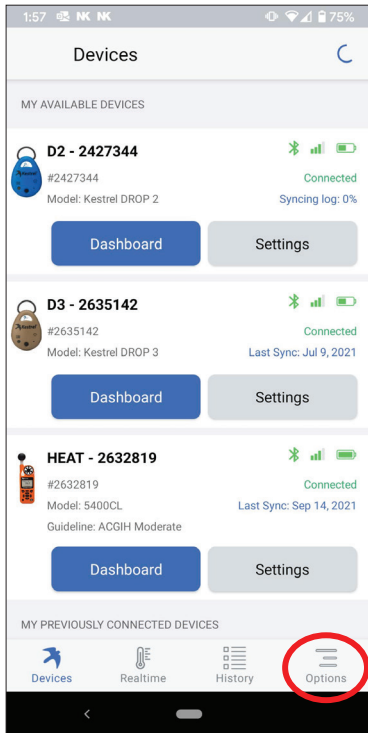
1:57 NK NK 75%

Devices

MY AVAILABLE DEVICES

D2 - 2427344
#2427344
Connected
Model: Kestrel DROP 2
Syncing log: 0%
Dashboard
Settings

D3 - 2635142
#2635142
Connected
Model: Kestrel DROP 3
Last Sync: Jul 9, 2021
Dashboard
Settings

HEAT - 2632819
#2632819
Connected
Model: 5400CL
Last Sync: Sep 14, 2021
Guideline: ACGIH Moderate
Dashboard
Settings

MY PREVIOUSLY CONNECTED DEVICES

Devices
Realtime
History
Options